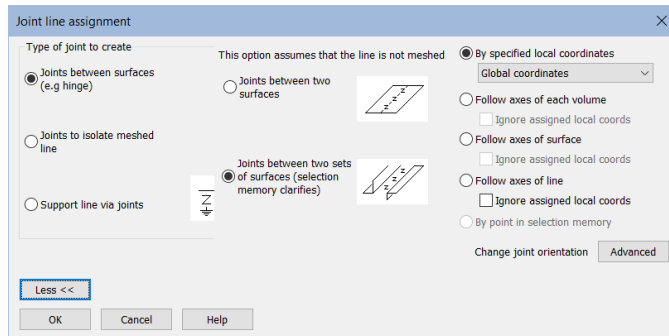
Joint line assignment

Type of joint to create

Joints between surfaces (e.g hinge)

Joints to isolate meshed line

Support line via joints

This option assumes that the line is not meshed

Joints between two surfaces

Joints between two sets of surfaces (selection memory clarifies)

By specified local coordinates

Global coordinates

Follow axes of each volume

Ignore assigned local coords

Follow axes of surface

Ignore assigned local coords

Follow axes of line

Ignore assigned local coords

By point in selection memory

Change joint orientation

Advanced

Less <<

OK

Cancel

Help